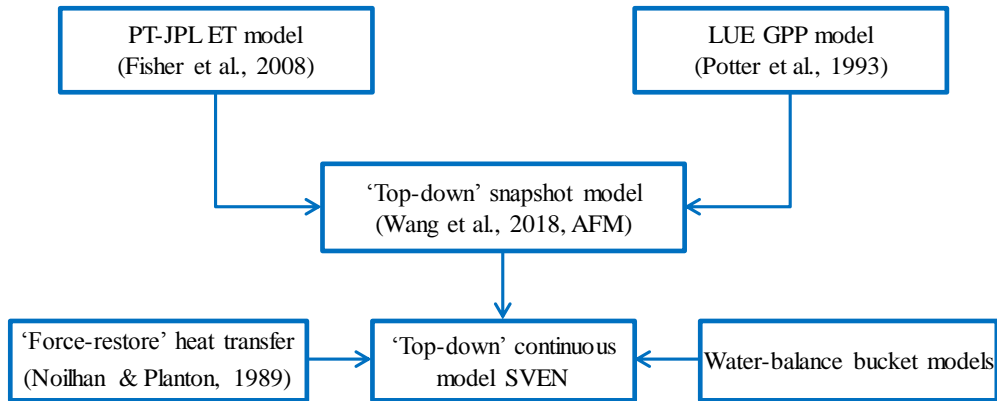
PT-JPL ET model
(Fisher et al., 2008)

LUE GPP model
(Potter et al., 1993)

'Top-down' snapshot model
(Wang et al., 2018, AFM)

'Force-restore' heat transfer
(Noilhan & Planton, 1989)

'Top-down' continuous model SVEN

Water-balance bucket models